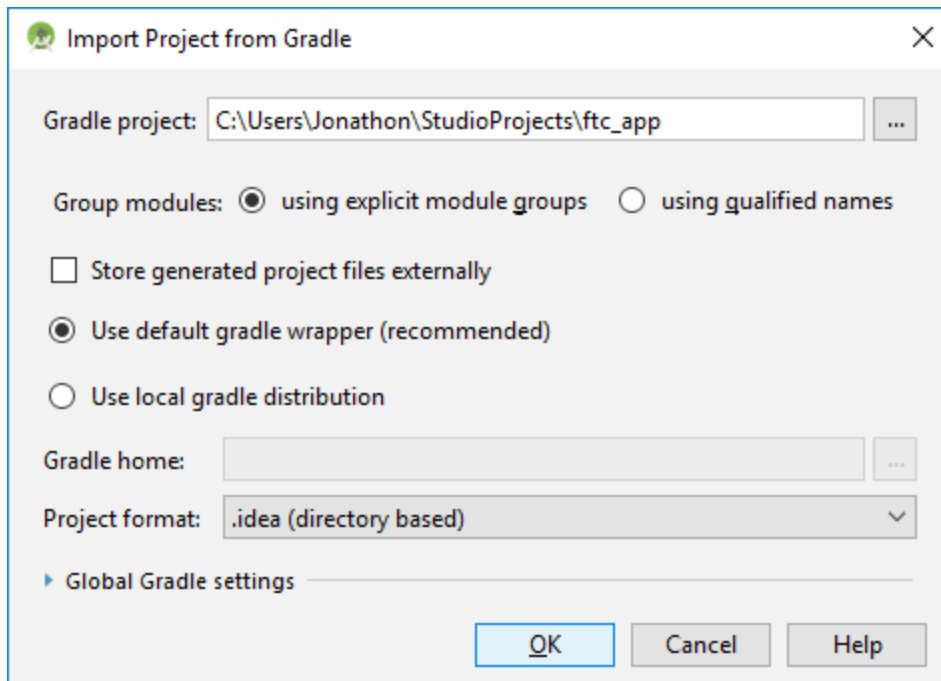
Import Project from Gradle

Gradle project: C:\Users\Jonathon\StudioProjects\ftc_app ...

Group modules: using explicit module groups using qualified names

Store generated project files externally

Use default gradle wrapper (recommended)

Use local gradle distribution

Gradle home: ...

Project format: .idea (directory based)

Global Gradle settings

OK Cancel Help